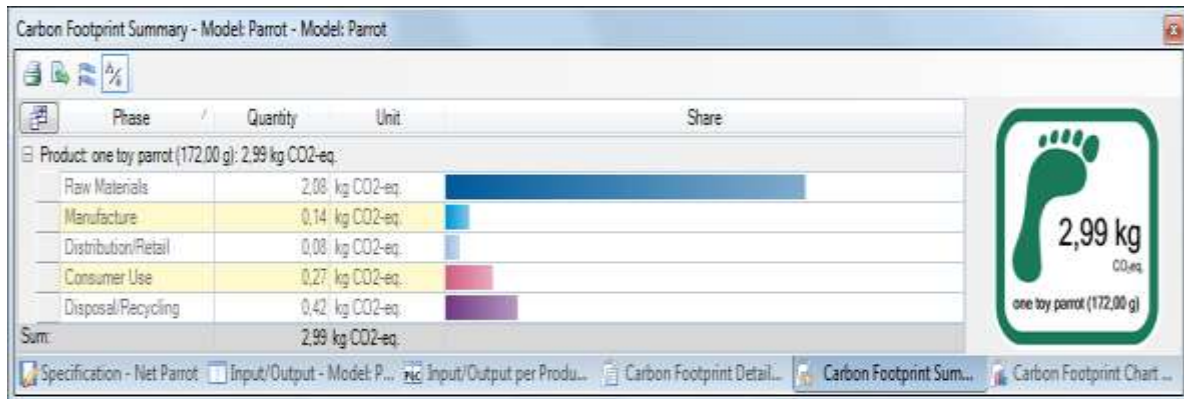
Carbon Footprint Summary - Model: Parrot - Model: Parrot

| Phase | Quantity | Unit | Share |
|---|---|---|---|
| Product: one toy parrot (172,00 g): 2,99 kg CO2-eq. | | | |
| Raw Materials | 2,08 | kg CO2-eq. | |
| Manufacture | 0,14 | kg CO2-eq. | |
| Distribution/Retail | 0,08 | kg CO2-eq. | |
| Consumer Use | 0,27 | kg CO2-eq. | |
| Disposal/Recycling | 0,42 | kg CO2-eq. | |
| Sum: | 2,99 kg CO2-eq. | | |

2,99 kg
$CO_2$eq.
one toy parrot (172,00 g)

Specification - Net Parrot | Input/Output - Model: P... | Input/Output per Produ... | Carbon Footprint Detail... | Carbon Footprint Sum... | Carbon Footprint Chart ...